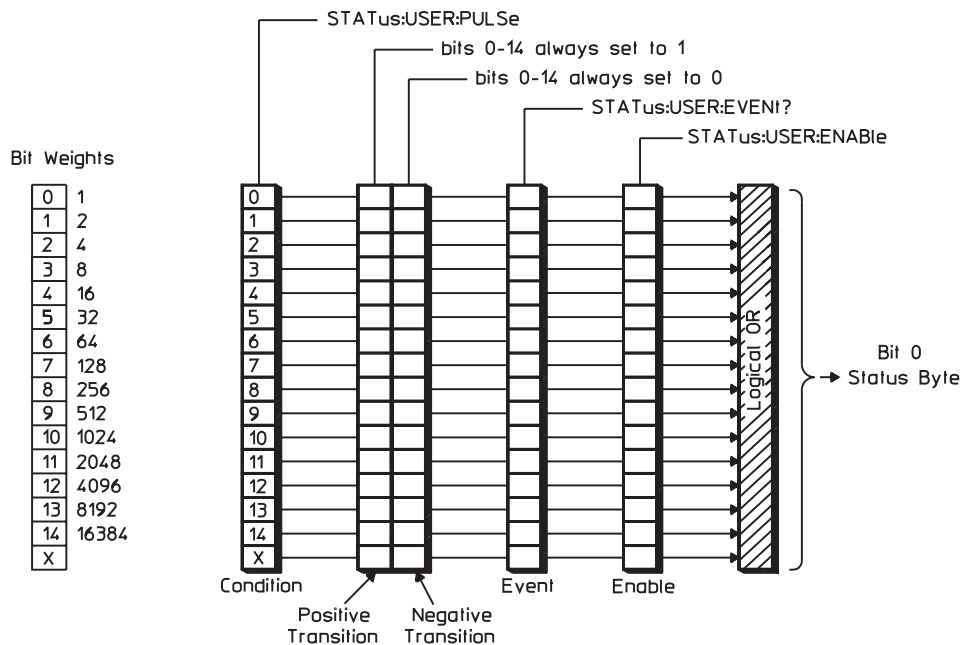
STATus:USER:PULSe

bits 0-14 always set to 1

bits 0-14 always set to 0

STATus:USER:EVENt?

STATus:USER:ENABle

Bit Weights

| | |
|---|---|
| 0 | 1 |
| 1 | 2 |
| 2 | 4 |
| 3 | 8 |
| 4 | 16 |
| 5 | 32 |
| 6 | 64 |
| 7 | 128 |
| 8 | 256 |
| 9 | 512 |
| 10 | 1024 |
| 11 | 2048 |
| 12 | 4096 |
| 13 | 8192 |
| 14 | 16384 |
| X | |

0
1
2
3
4
5
6
7
8
9
10
11
12
13
14
X

Logical OR

Bit 0
Status Byte

Condition

Positive Transition

Negative Transition

Event

Enable